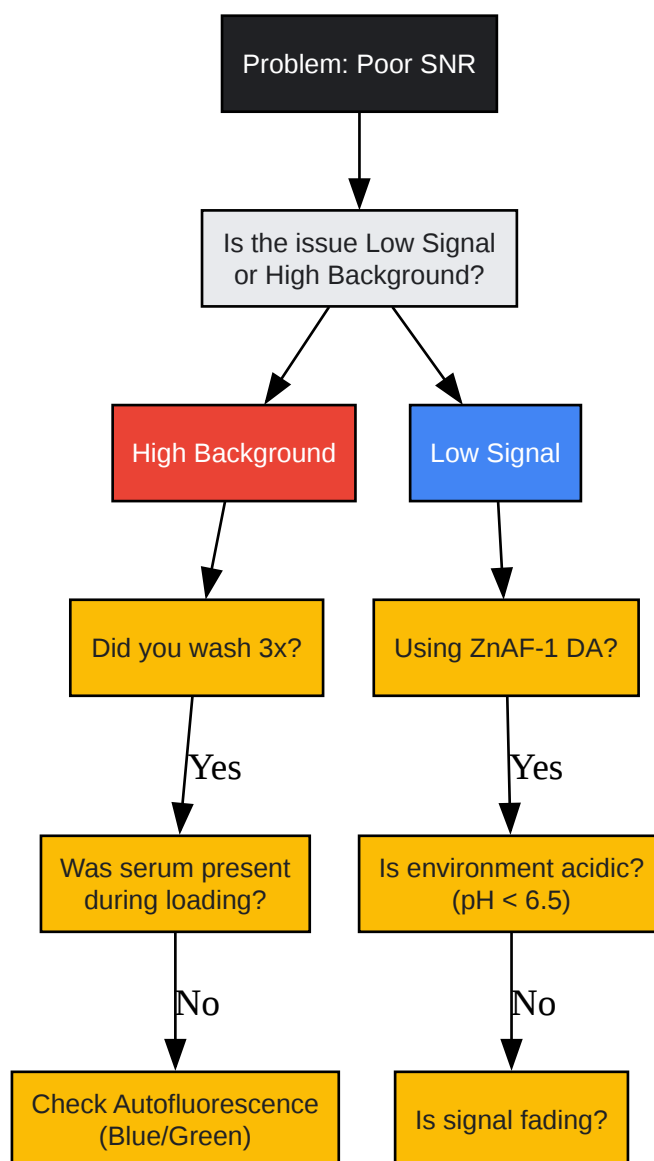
Problem: Poor SNR

Is the issue Low Signal or High Background?

High Background

Did you wash 3x?

Yes

Was serum present during loading?

No

Check Autofluorescence (Blue/Green)

Low Signal

Using ZnAF-1 DA?

Yes

Is environment acidic? (pH < 6.5)

No

Is signal fading?